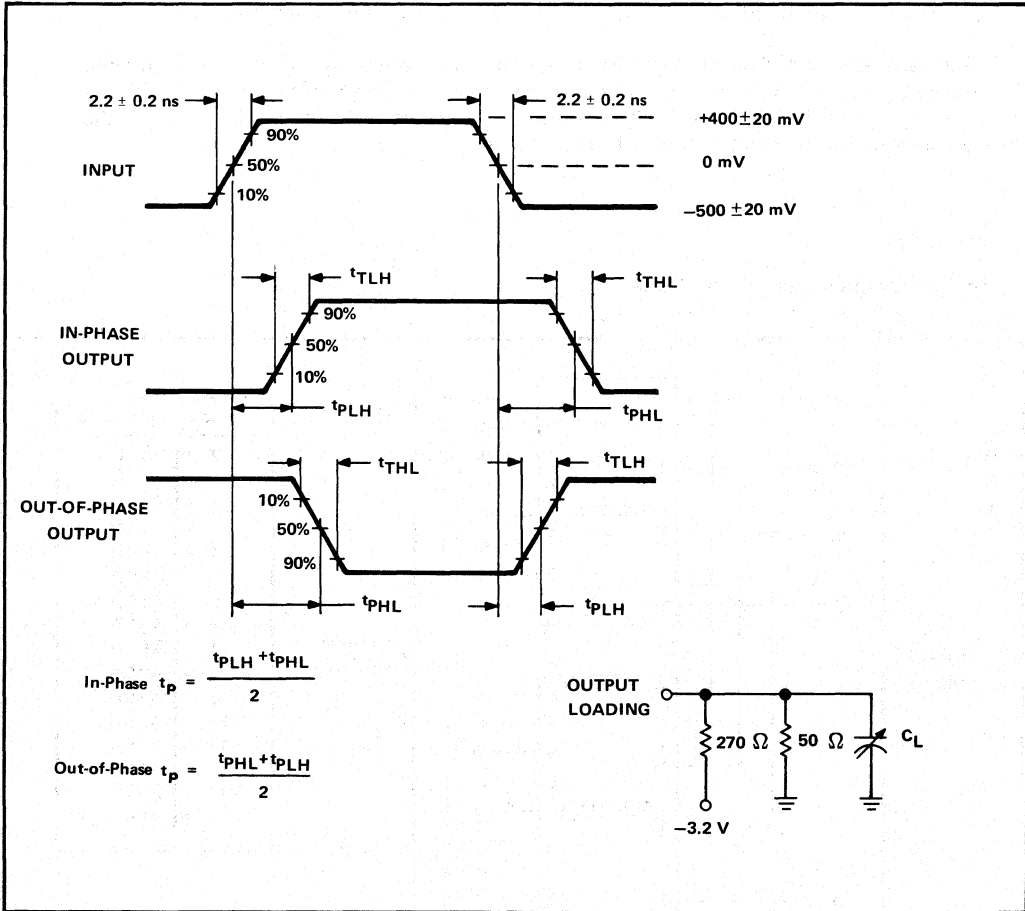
2.2 ± 0.2 ns

2.2 ± 0.2 ns

+400±20 mV

90%

INPUT

50%

0 mV

10%

–500 ±20 mV

$t_{TLH}$

$t_{THL}$

IN-PHASE OUTPUT

90%

50%

10%

$t_{PLH}$

$t_{PHL}$

$t_{THL}$

$t_{TLH}$

OUT-OF-PHASE OUTPUT

10%

50%

90%

$t_{PHL}$

$t_{PLH}$

In-Phase $t_p = \frac{t_{PLH} + t_{PHL}}{2}$

Out-of-Phase $t_p = \frac{t_{PHL} + t_{PLH}}{2}$

OUTPUT LOADING

270 Ω

50 Ω

$C_L$

–3.2 V